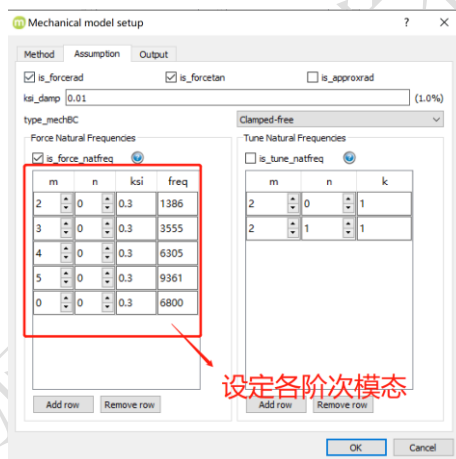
Mechanical model setup ? ×

Method Assumption Output

is_forcerad is_forcetan is_approxrad

ksi_damp 0.01 (1.0%)

type_mechBC Clamped-free

Force Natural Frequencies

is_force_natfreq

| m | n | ksi | freq |
|---|---|---|---|
| 2 | 0 | 0.3 | 1386 |
| 3 | 0 | 0.3 | 3555 |
| 4 | 0 | 0.3 | 6305 |
| 5 | 0 | 0.3 | 9361 |
| 0 | 0 | 0.3 | 6800 |

Add row Remove row

Tune Natural Frequencies

is_tune_natfreq

| m | n | k |
|---|---|---|
| 2 | 0 | 1 |
| 2 | 1 | 1 |

设定各阶次模态

Add row Remove row

OK Cancel